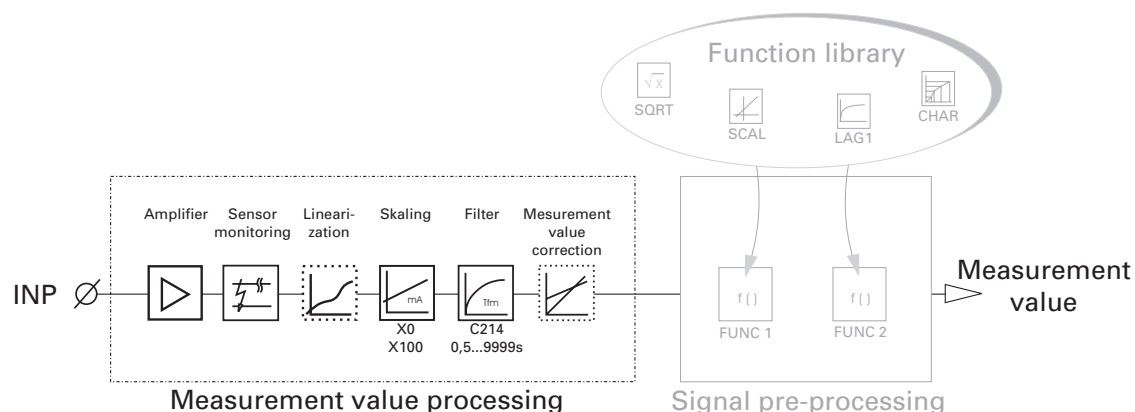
Function library

$\sqrt{x}$
SQRT

SCAL

LAG1

CHAR

Amplifier

Sensor monitoring

Linearization

Skaling

Filter

Mesurement value correction

INP $\varnothing$

mA

X0
X100

Tfm

C214
0,5...9999s

f( )
FUNC 1

f( )
FUNC 2

Measurement value

Measurement value processing

Signal pre-processing